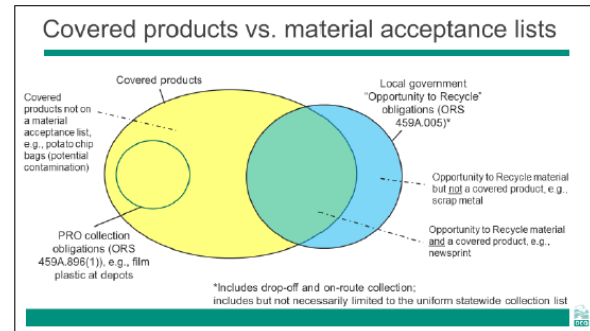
Covered products vs. material acceptance lists

Covered products

Covered products not on a material acceptance list, e.g., potato chip bags (potential contamination)

Local government "Opportunity to Recycle" obligations (ORS 459A.005)*

Opportunity to Recycle material but not a covered product, e.g., scrap metal

Opportunity to Recycle material and a covered product, e.g., newsprint

PRO collection obligations (ORS 459A.896(1)), e.g., film plastic at depots

*Includes drop-off and on-route collection; includes but not necessarily limited to the uniform statewide collection list

DEQ